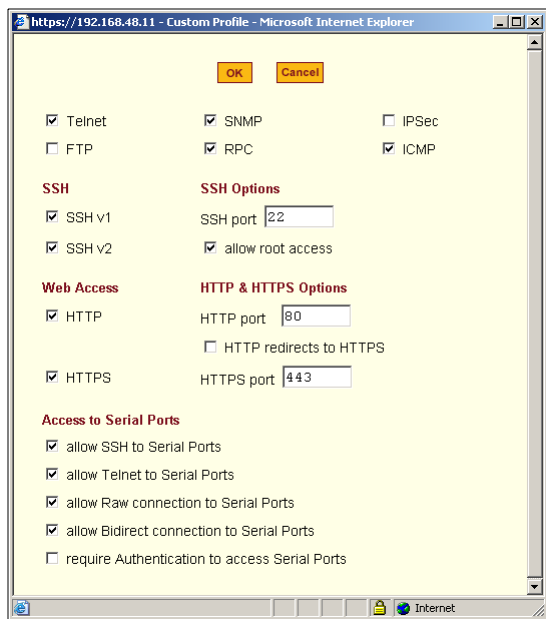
https://192.168.48.11 - Custom Profile - Microsoft Internet Explorer

OK Cancel

☑ Telnet ☑ SNMP ☐ IPSec
☐ FTP ☑ RPC ☑ ICMP

SSH
☑ SSH v1
☑ SSH v2

SSH Options
SSH port 22
☑ allow root access

Web Access
☑ HTTP
☑ HTTPS

HTTP & HTTPS Options
HTTP port 80
☐ HTTP redirects to HTTPS
HTTPS port 443

Access to Serial Ports
☑ allow SSH to Serial Ports
☑ allow Telnet to Serial Ports
☑ allow Raw connection to Serial Ports
☑ allow Bidirect connection to Serial Ports
☐ require Authentication to access Serial Ports

Internet